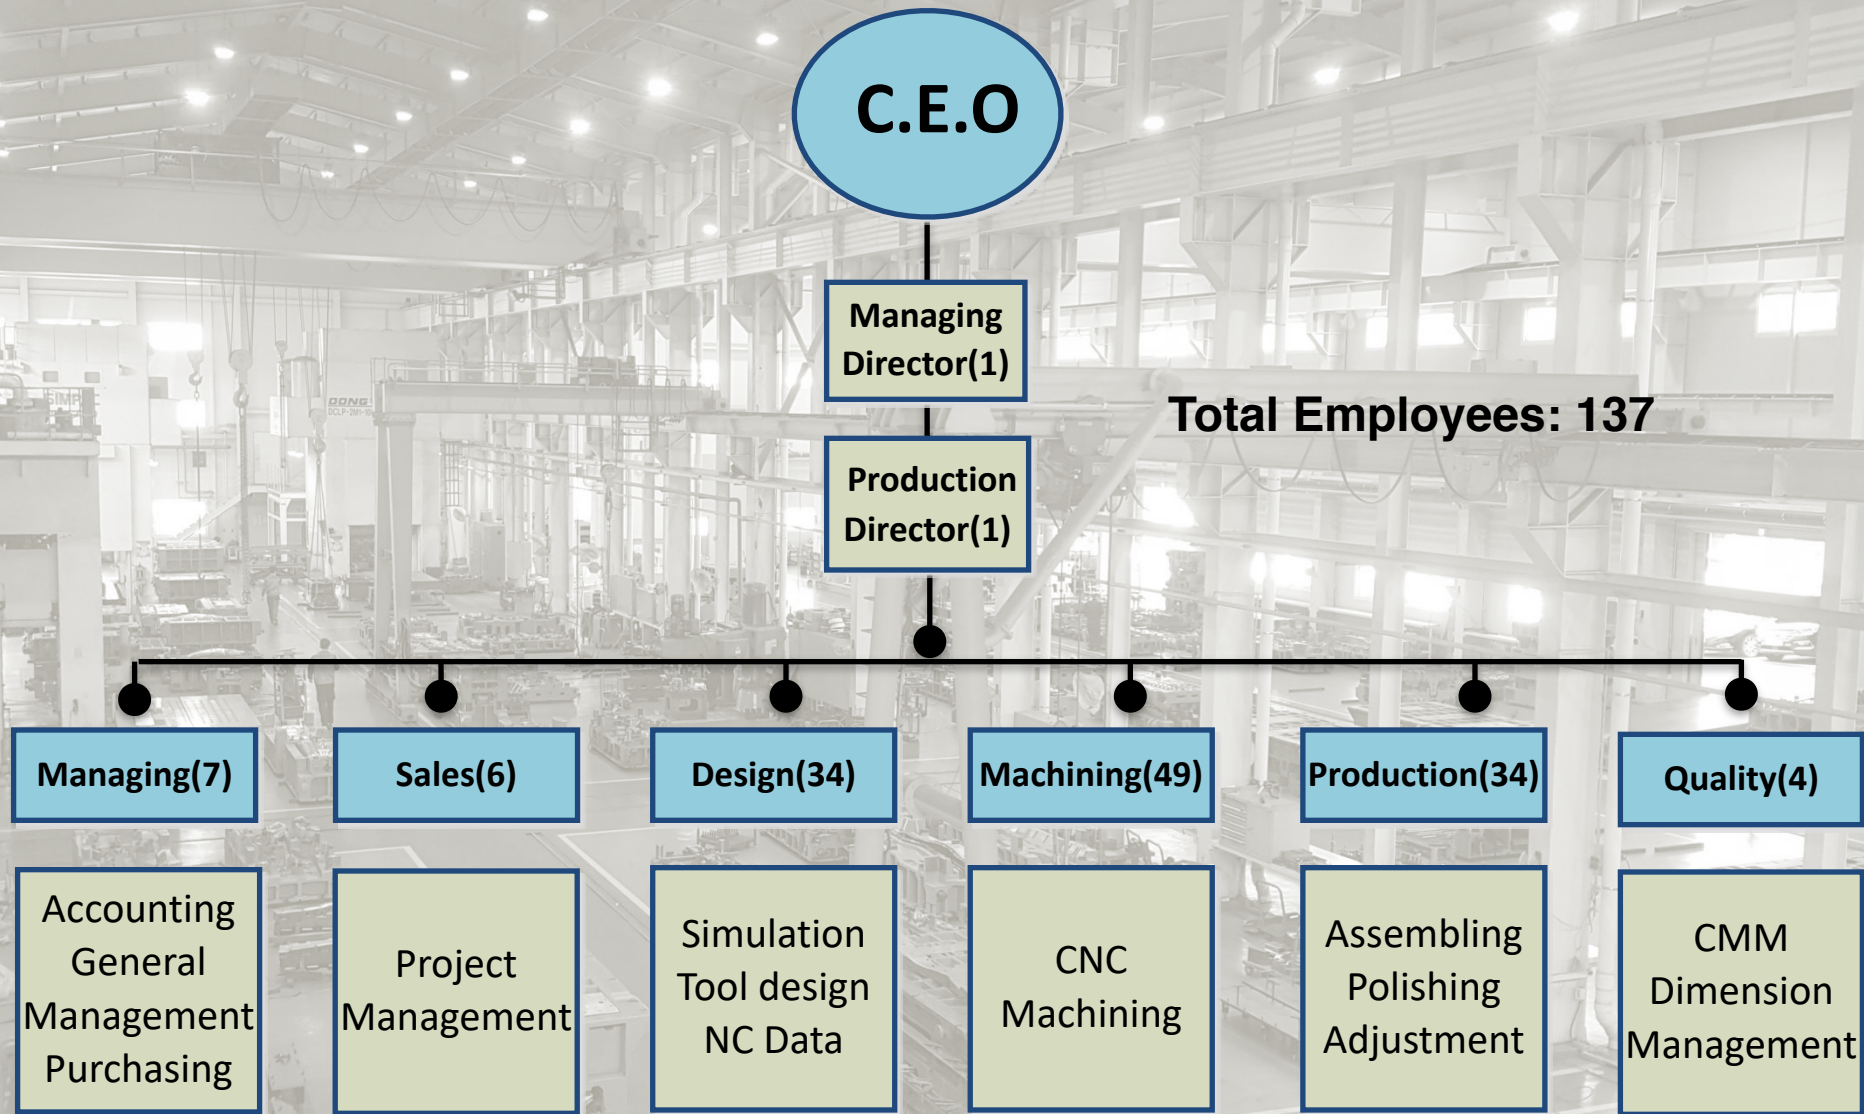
C.E.O

Managing Director(1)

Production Director(1)

Total Employees: 137

Managing(7)

Accounting
General Management
Purchasing

Sales(6)

Project Management

Design(34)

Simulation
Tool design
NC Data

Machining(49)

CNC Machining

Production(34)

Assembling
Polishing
Adjustment

Quality(4)

CMM
Dimension Management